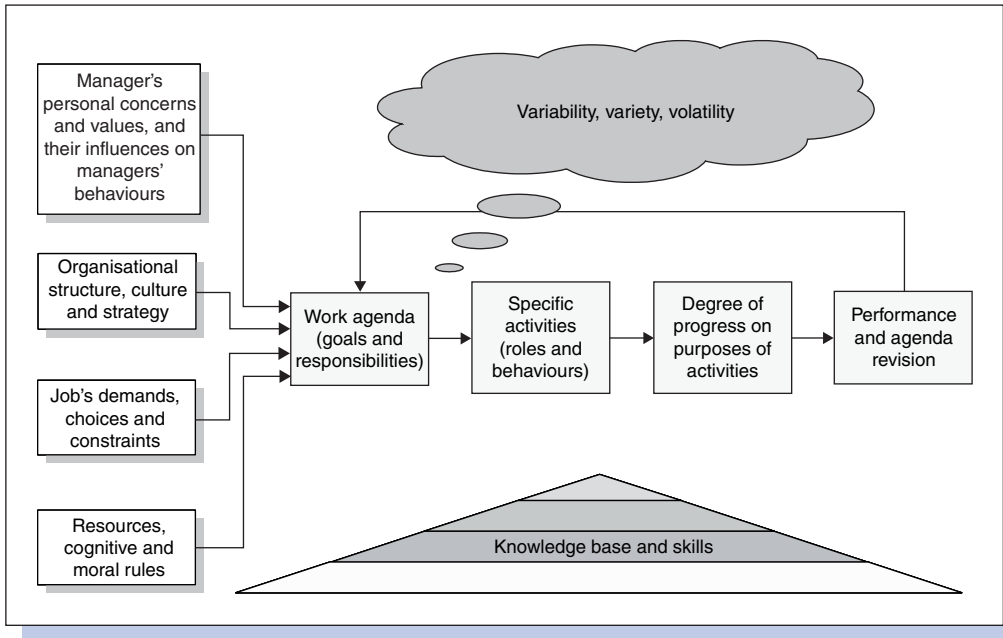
Manager's personal concerns and values, and their influences on managers' behaviours

Organisational structure, culture and strategy

Job's demands, choices and constraints

Resources, cognitive and moral rules

Variability, variety, volatility

Work agenda (goals and responsibilities)

Specific activities (roles and behaviours)

Degree of progress on purposes of activities

Performance and agenda revision

Knowledge base and skills